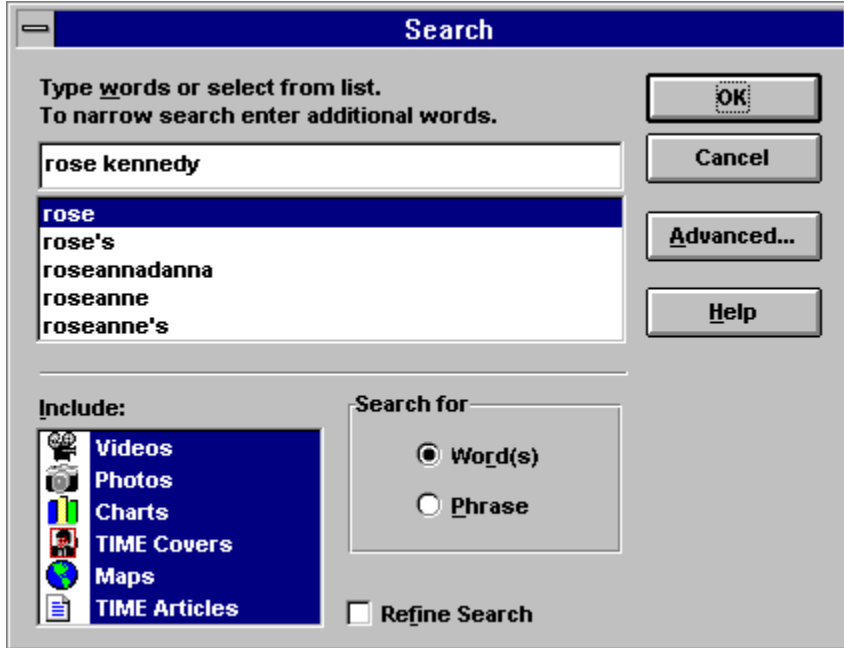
Search

Type words or select from list.
To narrow search enter additional words.

rose kennedy

rose
rose's
roseannadanna
roseanne
roseanne's

OK
Cancel
Advanced...
Help

Include:
Videos
Photos
Charts
TIME Covers
Maps
TIME Articles

Search for
Word(s)
Phrase

Refine Search